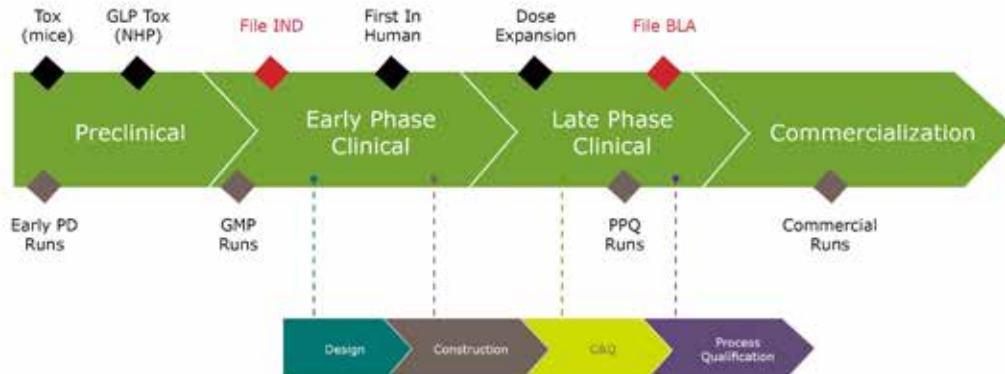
Tox (mice)

GLP Tox (NHP)

File IND

First In Human

Dose Expansion

File BLA

Preclinical

Early Phase Clinical

Late Phase Clinical

Commercialization

Early PD Runs

GMP Runs

PPQ Runs

Commercial Runs

Design

Construction

C&Q

Process Qualification